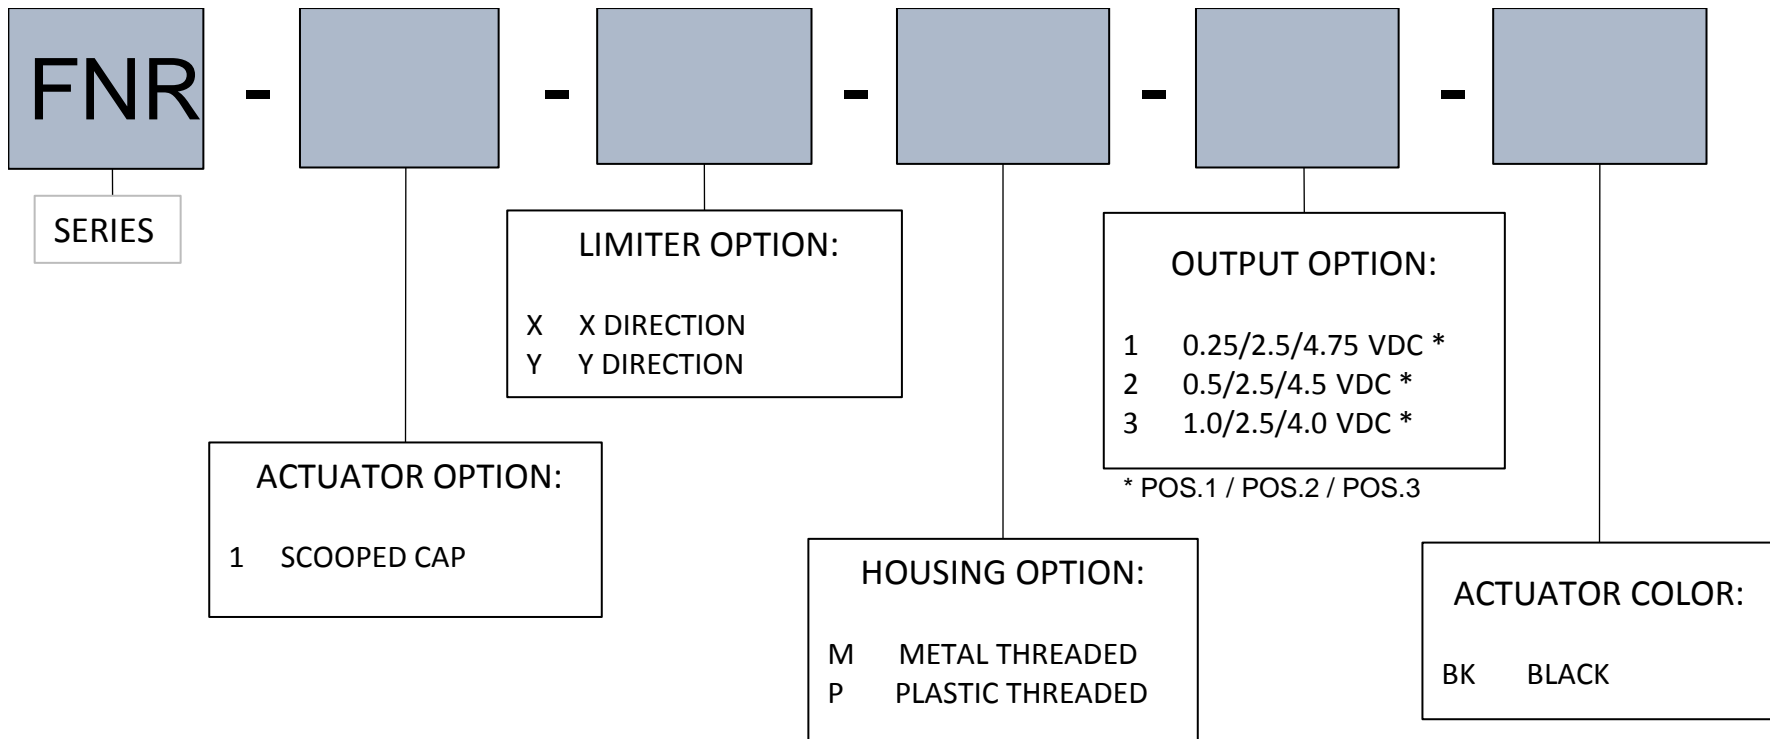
FNR - - - - -

SERIES

LIMITER OPTION:

X X DIRECTION
Y Y DIRECTION

OUTPUT OPTION:

1 0.25/2.5/4.75 VDC *
2 0.5/2.5/4.5 VDC *
3 1.0/2.5/4.0 VDC *

* POS.1 / POS.2 / POS.3

ACTUATOR OPTION:

1 SCOOPED CAP

HOUSING OPTION:

M METAL THREADED
P PLASTIC THREADED

ACTUATOR COLOR:

BK BLACK